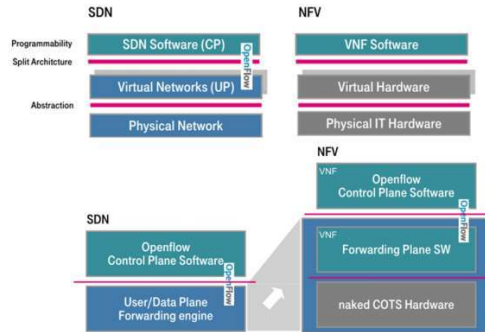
SDN

NFV

Programmability

Split Architcture

Abstraction

SDN Software (CP)

OpenFlow

Virtual Networks (UP)

Physical Network

VNF Software

Virtual Hardware

Physical IT Hardware

NFV

VNF

Openflow Control Plane Software

OpenFlow

VNF

Forwarding Plane SW

naked COTS Hardware

SDN

Openflow Control Plane Software

OpenFlow

User/Data Plane Forwarding engine